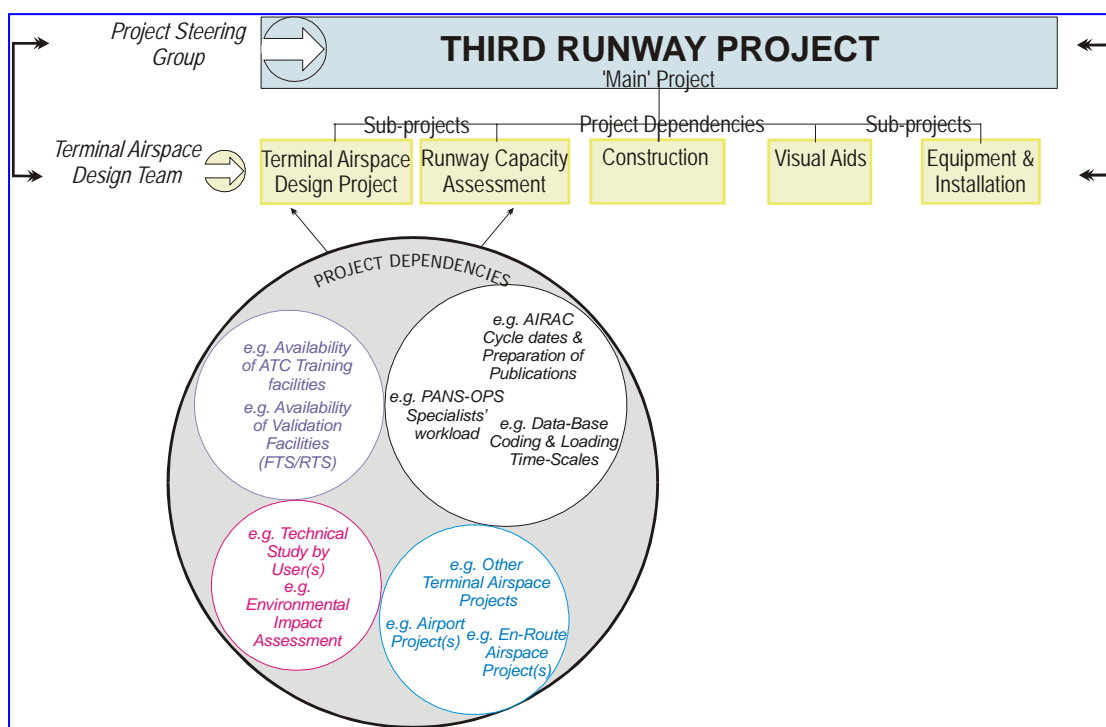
Project Steering Group

THIRD RUNWAY PROJECT
'Main' Project

Sub-projects
Project Dependencies
Sub-projects

Terminal Airspace Design Team

Terminal Airspace Design Project

Runway Capacity Assessment

Construction

Visual Aids

Equipment & Installation

PROJECT DEPENDENCIES

e.g. Availability of ATC Training facilities
e.g. Availability of Validation Facilities (FTS/RTS)

e.g. AIRAC Cycle dates & Preparation of Publications
e.g. PANS-OPS Specialists' workload
e.g. Data-Base Coding & Loading Time-Scales

e.g. Technical Study by User(s)
e.g. Environmental Impact Assessment

e.g. Other Terminal Airspace Projects
e.g. Airport Project(s)
e.g. En-Route Airspace Project(s)